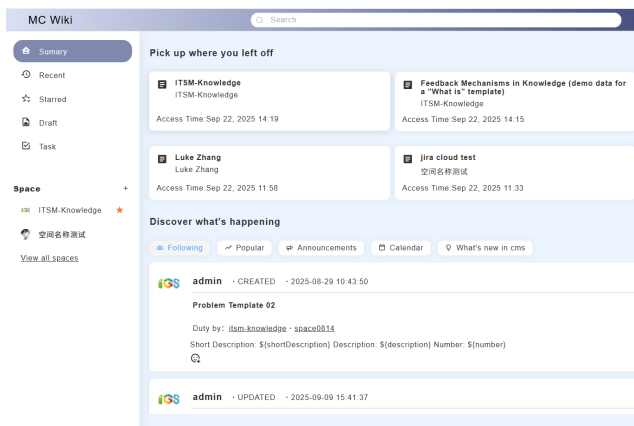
MC Wiki

Search

Sumary
Recent
Starred
Draft
Task

Space +
ITSM-Knowledge
空间名称测试
View all spaces

Pick up where you left off

ITSM-Knowledge
ITSM-Knowledge
Access Time:Sep 22, 2025 14:19

Feedback Mechanisms in Knowledge (demo data for a "What is" template)
ITSM-Knowledge
Access Time:Sep 22, 2025 14:15

Luke Zhang
Luke Zhang
Access Time:Sep 22, 2025 11:58

jira cloud test
空间名称测试
Access Time:Sep 22, 2025 11:33

Discover what's happening

Following
Popular
Announcements
Calendar
What's new in cms

iGS admin · CREATED · 2025-08-29 10:43:50

Problem Template 02

Duty by: itsm-knowledge · space0814

Short Description: ${shortDescription} Description: ${description} Number: ${number}

iGS admin · UPDATED · 2025-09-09 15:41:37